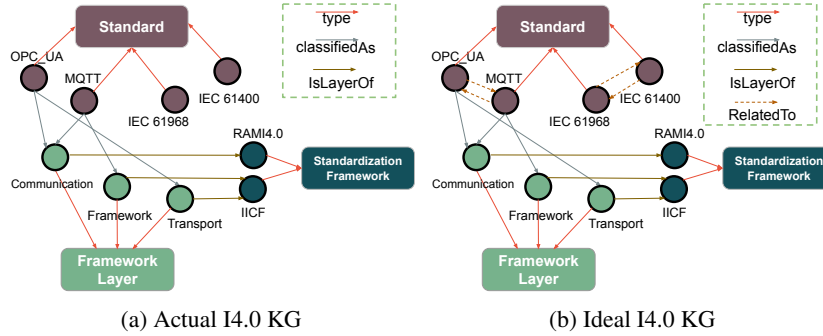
Standard

type

classifiedAs

IsLayerOf

OPC_UA

MQTT

IEC 61400

IEC 61968

RAMI4.0

Standardization Framework

Communication

Framework

Transport

IICF

Framework Layer

(a) Actual I4.0 KG

Standard

type

classifiedAs

IsLayerOf

RelatedTo

OPC_UA

MQTT

IEC 61400

IEC 61968

RAMI4.0

Standardization Framework

Communication

Framework

Transport

IICF

Framework Layer

(b) Ideal I4.0 KG